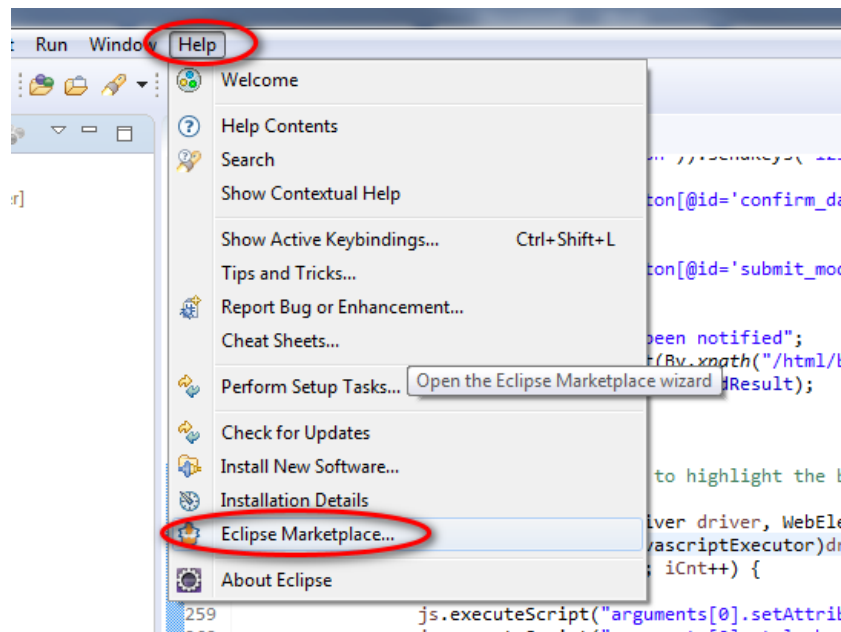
t Run Window Help

Welcome

Help Contents

Search

Show Contextual Help

Show Active Keybindings... Ctrl+Shift+L

Tips and Tricks...

Report Bug or Enhancement...

Cheat Sheets...

Perform Setup Tasks...

Open the Eclipse Marketplace wizard

Check for Updates

Install New Software...

Installation Details

Eclipse Marketplace...

About Eclipse

er]

on")).sendKeys("12

ton[@id='confirm_da

ton[@id='submit_mod

been notified";

t(By.xpath("/html/b

dResult);

to highlight the b

iver driver, WebEle

vascriptExecutor)dr

; iCnt++) {

259

js.executeScript("arguments[0].setAttrib